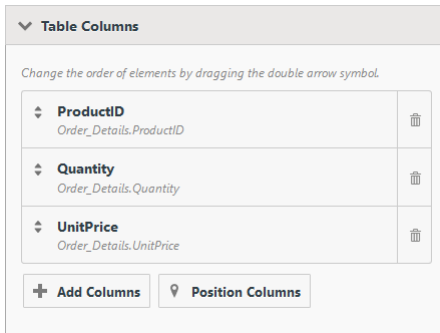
Table Columns

Change the order of elements by dragging the double arrow symbol.

ProductID
Order_Details.ProductID

Quantity
Order_Details.Quantity

UnitPrice
Order_Details.UnitPrice

Add Columns

Position Columns